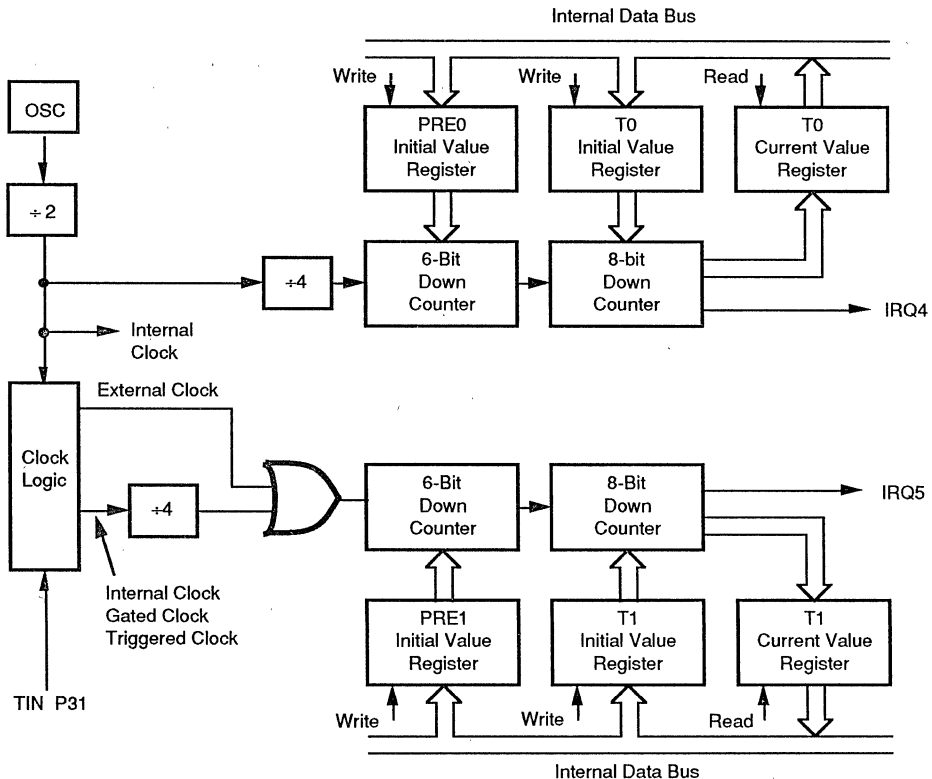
Internal Data Bus

Write

Write

Read

OSC

PRE0
Initial Value
Register

T0
Initial Value
Register

T0
Current Value
Register

÷ 2

÷4

6-Bit
Down
Counter

8-bit
Down
Counter

IRQ4

Internal
Clock

External Clock

Clock
Logic

÷4

6-Bit
Down
Counter

8-Bit
Down
Counter

IRQ5

Internal Clock
Gated Clock
Triggered Clock

PRE1
Initial Value
Register

T1
Initial Value
Register

T1
Current Value
Register

TIN P31

Write

Write

Read

Internal Data Bus